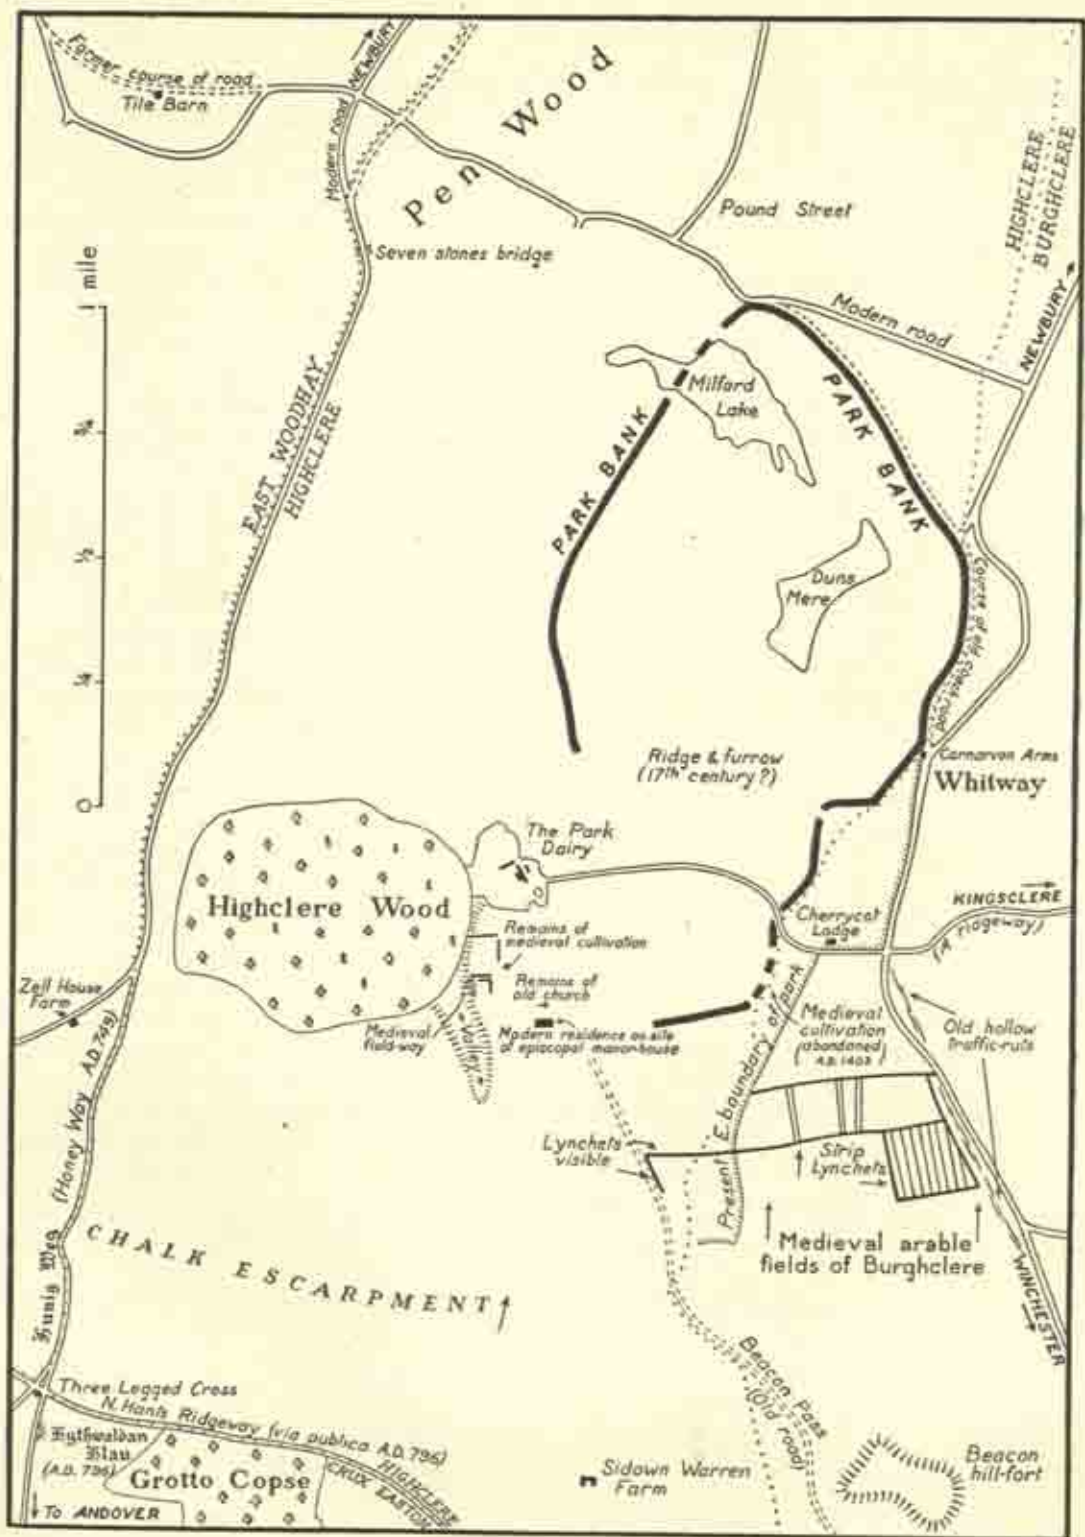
Former course of road
Tile Barn
NEWBURY
Modern road
Pen Wood
Pound Street
HIGHCLERE
BURGHCLERE
Seven stones bridge
1 mile
¾
½
¼
0
Modern road
NEWBURY
Milford Lake
PARK BANK
PARK BANK
EAST WOODHAY
HIGHCLERE
Duns Mere
Course of old Coach road
Ridge & furrow (17th century?)
Carnarvon Arms
Whitway
The Park Dairy
Highclere Wood
Remains of medieval cultivation
Remains of old church
Cherrycot Lodge
KINGSCLERE
(A ridgeway)
Zell House Farm
Medieval field-way
Valley
Modern residence on site of episcopal manor-house
Present E. boundary of park
Medieval cultivation (abandoned A.D. 1403)
Old hollow traffic-ruts
(Honey Way A.D. 749)
Lynchets visible
Strip Lynchets
Medieval arable fields of Burghclere
Hunig Weg
CHALK ESCARPMENT
WINCHESTER
Beacon Pass (Old road)
Three Legged Cross
N. Hants Ridgeway (via publica A.D. 796)
Eythwaldan Hlau (A.D. 796)
Grotto Copse
CRUX EASTON
HIGHCLERE
Sidown Warren Farm
Beacon hill-fort
To ANDOVER